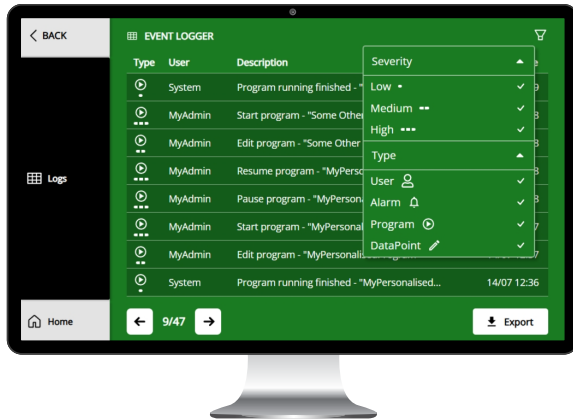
< BACK

EVENT LOGGER

Logs

Home

| Type | User | Description | |
|---|---|---|---|
| | System | Program running finished - " | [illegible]9 |
| | MyAdmin | Start program - "Some Othe | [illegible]8 |
| | MyAdmin | Edit program - "Some Other | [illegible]8 |
| | MyAdmin | Resume program - "MyPerso | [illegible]8 |
| | MyAdmin | Pause program - "MyPerson | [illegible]8 |
| | MyAdmin | Start program - "MyPersonal | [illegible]7 |
| | MyAdmin | Edit program - "MyPersonali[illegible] | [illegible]7 |
| | System | Program running finished - "MyPersonalised... | 14/07 12:36 |

Severity
Low
Medium
High
Type
User
Alarm
Program
DataPoint

9/47

Export